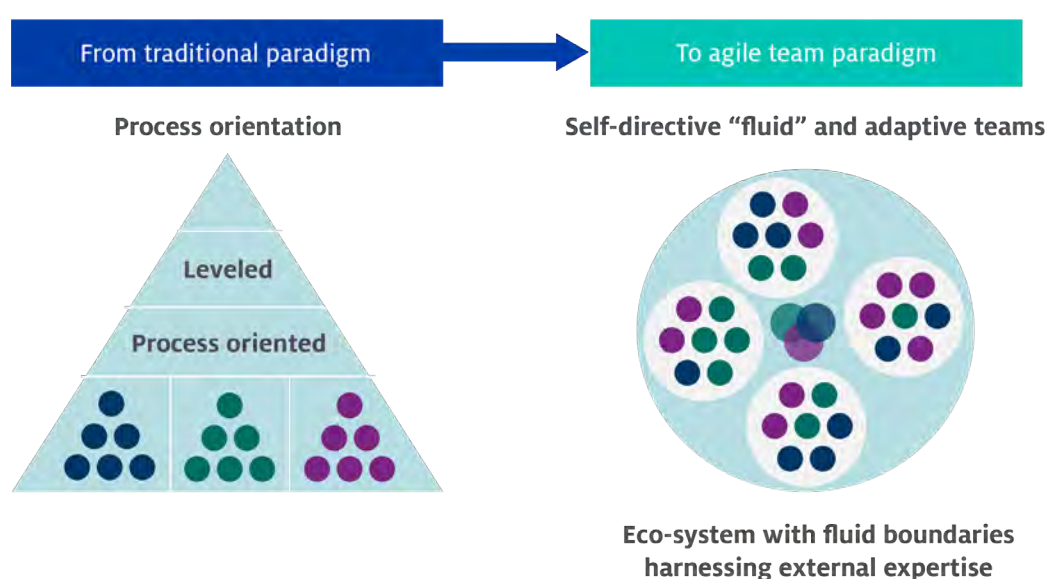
From traditional paradigm

To agile team paradigm

Process orientation

Leveled

Process oriented

Self-directive “fluid” and adaptive teams

Eco-system with fluid boundaries harnessing external expertise